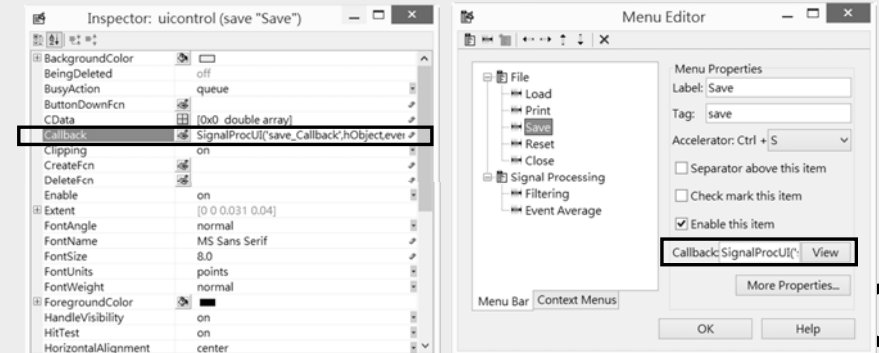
Inspector: uicontrol (save "Save")

| Property | Value |
|---|---|
| BackgroundColor | |
| BeingDeleted | off |
| BusyAction | queue |
| ButtonDownFcn | |
| CData | [0x0 double array] |
| Callback | SignalProcUI('save_Callback',hObject,ever |
| Clipping | on |
| CreateFcn | |
| DeleteFcn | |
| Enable | on |
| Extent | [0 0 0.031 0.04] |
| FontAngle | normal |
| FontName | MS Sans Serif |
| FontSize | 8.0 |
| FontUnits | points |
| FontWeight | normal |
| ForegroundColor | |
| HandleVisibility | on |
| HitTest | on |
| HorizontalAlignment | center |

Menu Editor

File
Load
Print
Save
Reset
Close
Signal Processing
Filtering
Event Average

Menu Bar Context Menus

Menu Properties
Label: Save
Tag: save
Accelerator: Ctrl + S
Separator above this item
Check mark this item
Enable this item
Callback SignalProcUI(' View
More Properties...
OK Help